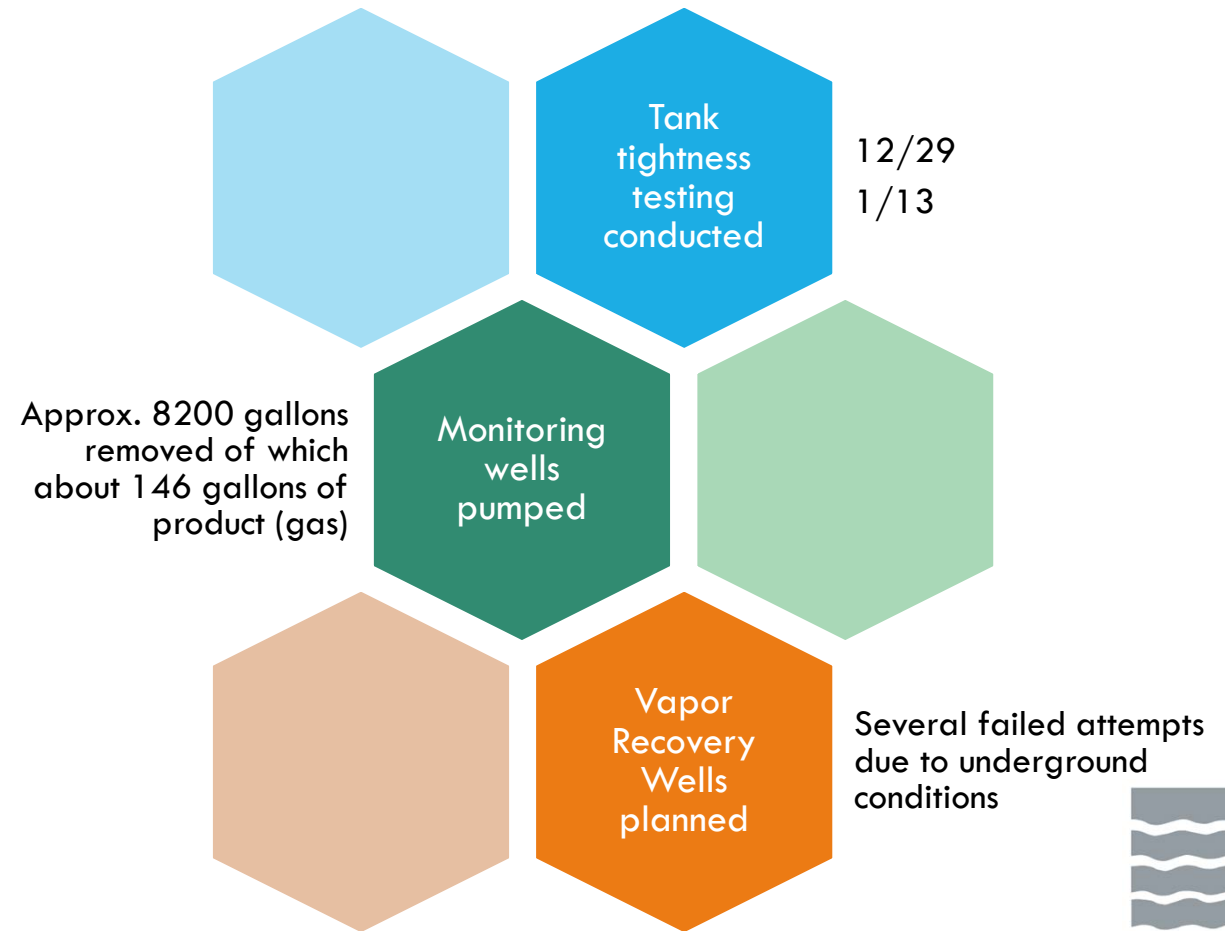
Tank tightness testing conducted

12/29
1/13

Approx. 8200 gallons removed of which about 146 gallons of product (gas)

Monitoring wells pumped

Vapor Recovery Wells planned

Several failed attempts due to underground conditions